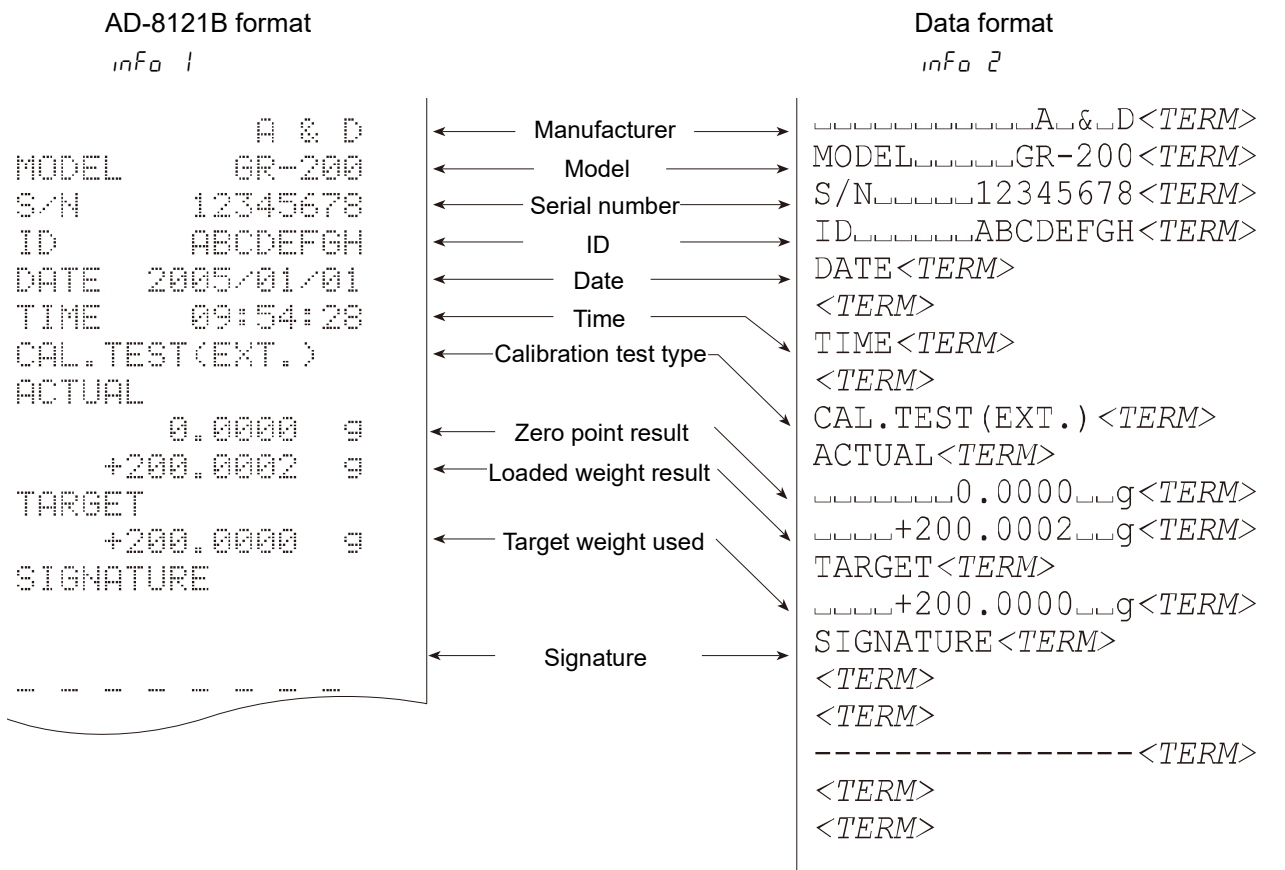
AD-8121B format

inFo 1

A & D
MODEL GR-200
S/N 12345678
ID ABCDEFGH
DATE 2005/01/01
TIME 09:54:28
CAL.TEST(EXT.)
ACTUAL
0.0000 g
+200.0002 g
TARGET
+200.0000 g
SIGNATURE

Manufacturer
Model
Serial number
ID
Date
Time
Calibration test type
Zero point result
Loaded weight result
Target weight used
Signature

Data format

inFo 2

␣␣␣␣␣␣␣␣␣␣␣A␣&␣D<TERM>
MODEL␣␣␣␣␣GR-200<TERM>
S/N␣␣␣␣␣12345678<TERM>
ID␣␣␣␣␣␣ABCDEFGH<TERM>
DATE<TERM>
<TERM>
TIME<TERM>
<TERM>
CAL.TEST(EXT.)<TERM>
ACTUAL<TERM>
␣␣␣␣␣␣␣␣0.0000␣␣g<TERM>
␣␣␣␣+200.0002␣␣g<TERM>
TARGET<TERM>
␣␣␣␣+200.0000␣␣g<TERM>
SIGNATURE<TERM>
<TERM>
<TERM>
----------------<TERM>
<TERM>
<TERM>